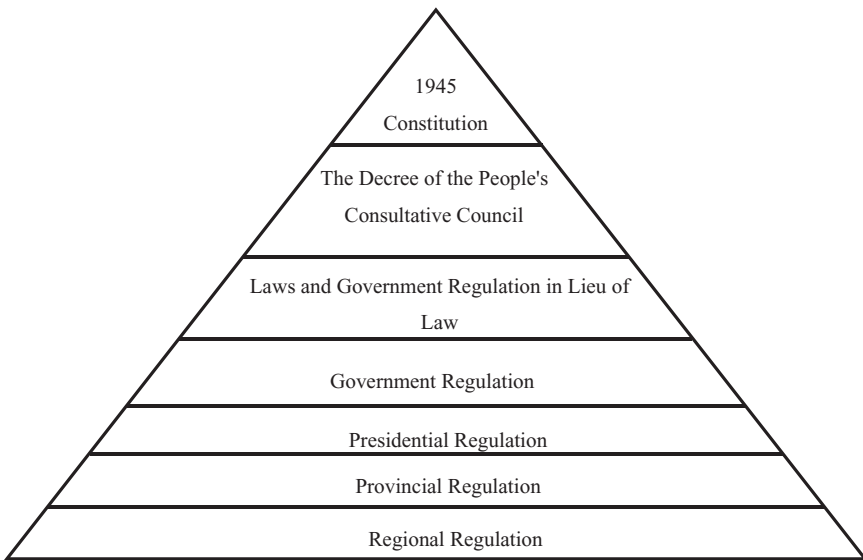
1945
Constitution

The Decree of the People's Consultative Council

Laws and Government Regulation in Lieu of Law

Government Regulation

Presidential Regulation

Provincial Regulation

Regional Regulation